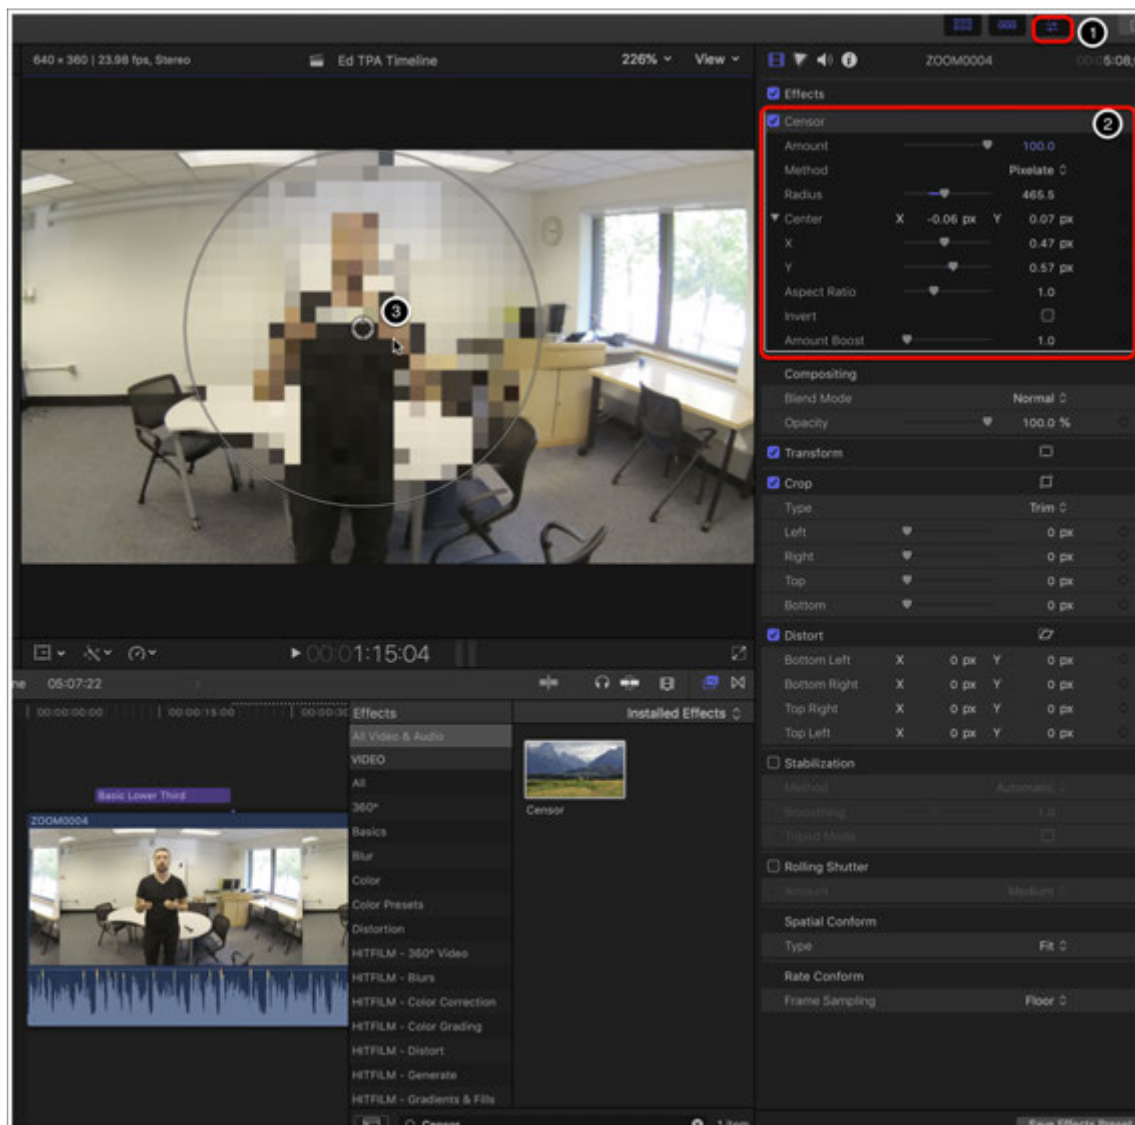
1

640 × 360 | 23.98 fps, Stereo

Ed TPA Timeline

226%

View

ZOOM0004

5:08

Effects

Censor

2

Amount 100.0

Method Pixelate

Radius 465.5

Center X -0.06 px Y 0.07 px

X 0.47 px

Y 0.57 px

Aspect Ratio 1.0

Invert

Amount Boost 1.0

Compositing

Blend Mode Normal

Opacity 100.0 %

Transform

Crop

Type Trim

Left 0 px

Right 0 px

Top 0 px

Bottom 0 px

Distort

Bottom Left X 0 px Y 0 px

Bottom Right X 0 px Y 0 px

Top Right X 0 px Y 0 px

Top Left X 0 px Y 0 px

Stabilization

Method Automatic

Smoothing 1.0

Tripod Mode

Rolling Shutter

Amount Medium

Spatial Conform

Type Fit

Rate Conform

Frame Sampling Floor

3

00:01:15:04

05:07:22

00:00:00:00

00:00:15:00

Basic Lower Third

ZOOM0004

Effects

Installed Effects

All Video & Audio

VIDEO

All

360°

Basics

Blur

Color

Color Presets

Distortion

HITFILM - 360° Video

HITFILM - Blurs

HITFILM - Color Correction

HITFILM - Color Grading

HITFILM - Distort

HITFILM - Generate

HITFILM - Gradients & Fills

Censor

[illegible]

1 item